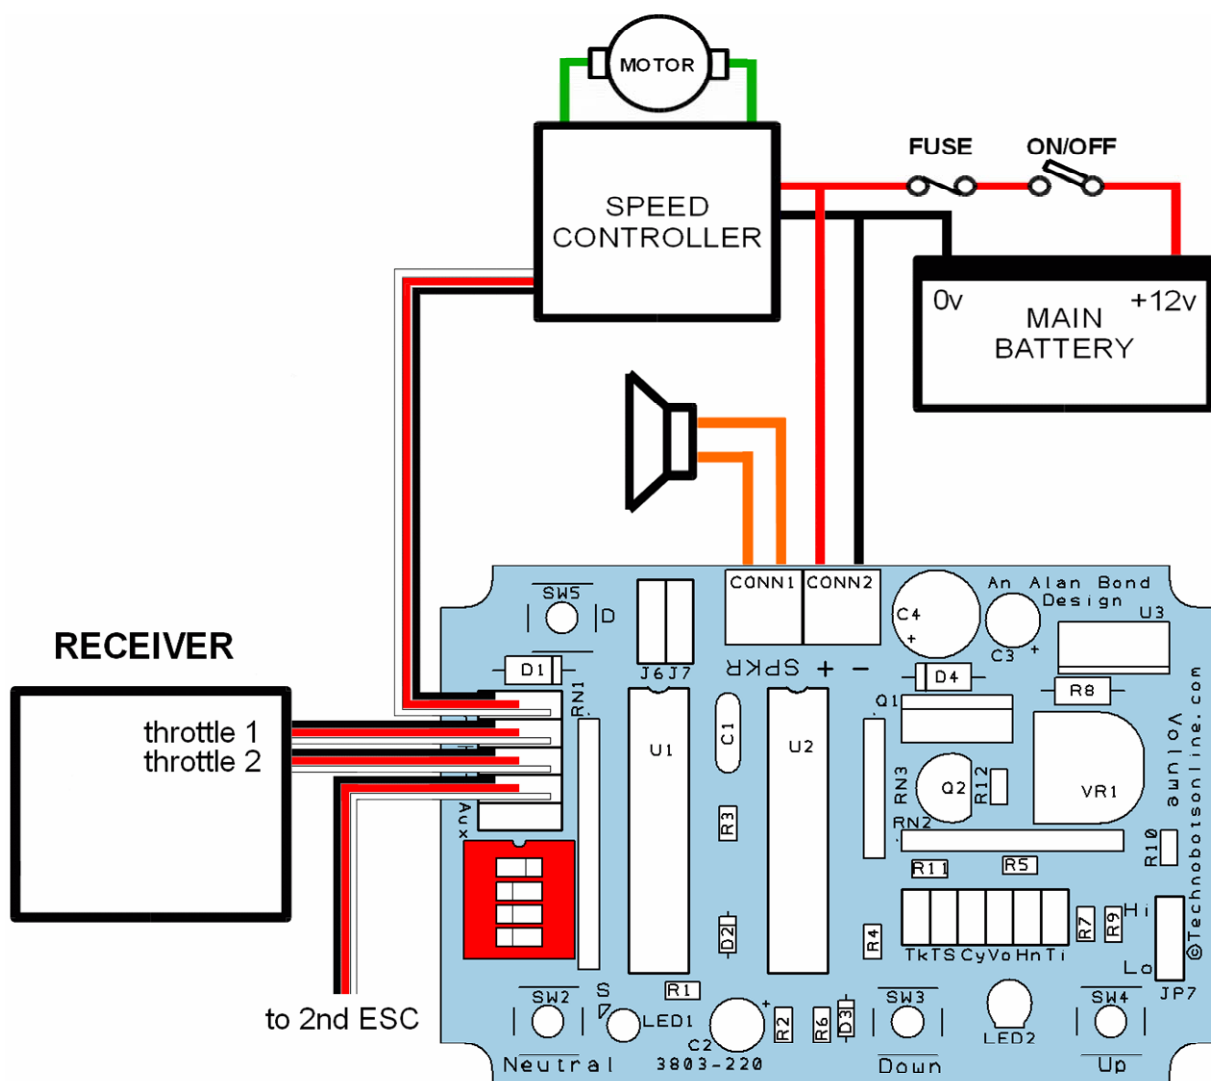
MOTOR

SPEED CONTROLLER

FUSE

ON/OFF

0v

+12v

MAIN BATTERY

RECEIVER

throttle 1
throttle 2

to 2nd ESC

SW5
D
J6 J7
CONN1 CONN2
SPKR + −
C4
+
An Alan Bond Design
C3
+
U3
D1
RN1
D4
R8
Q1
U1
C1
U2
Volume
Technobotsonline.com
©
RN3
Q2
R12
VR1
Aux
R3
RN2
R10
R11
R5
Hi
R7
R9
D2
R4
TkTSCyVoHnTi
Lo
JP7
S
R1
SW2
LED1
+
C2
R2
R6
D3
SW3
LED2
SW4
Neutral
3803-220
Down
Up